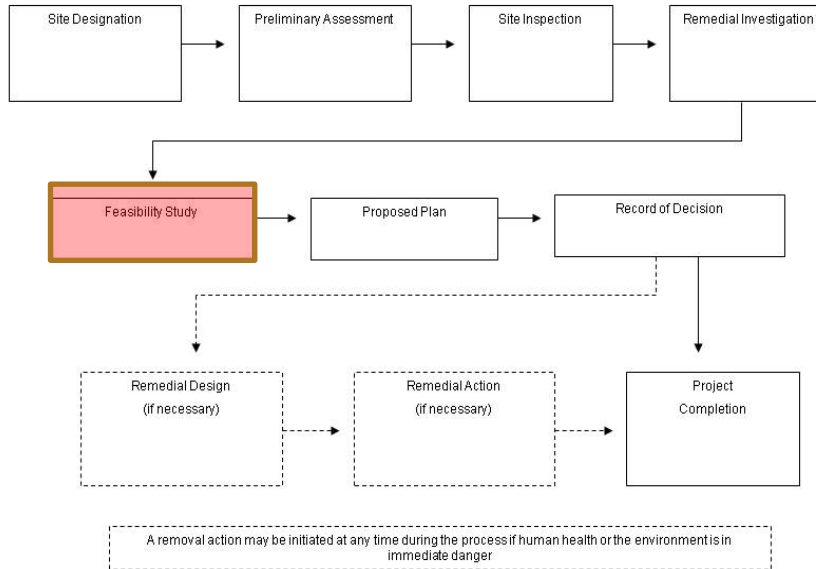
Site Designation

Preliminary Assessment

Site Inspection

Remedial Investigation

Feasibility Study

Proposed Plan

Record of Decision

Remedial Design
(if necessary)

Remedial Action
(if necessary)

Project
Completion

A removal action may be initiated at any time during the process if human health or the environment is in immediate danger